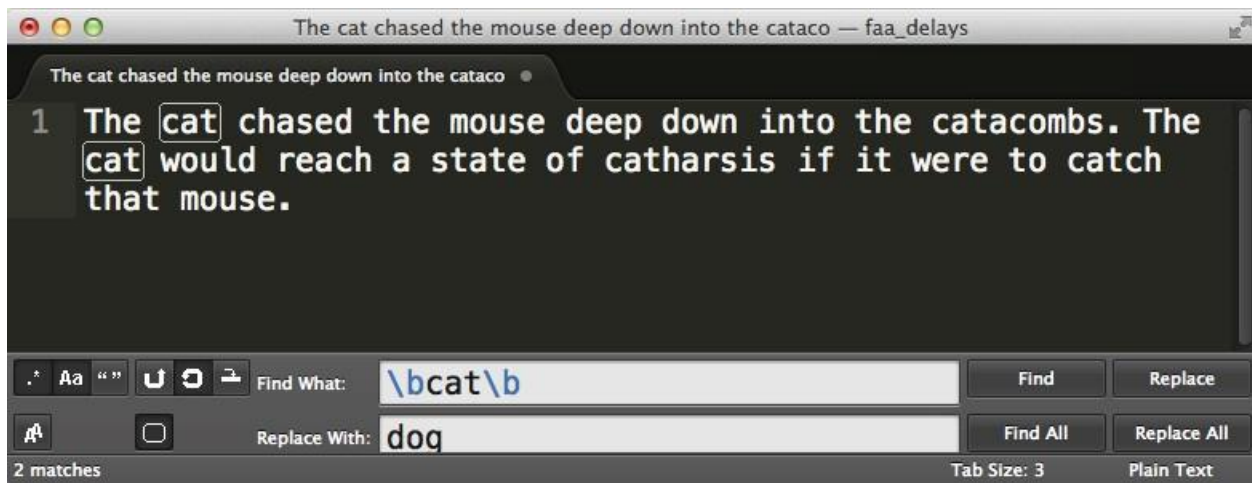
The cat chased the mouse deep down into the cataco — faa_delays

The cat chased the mouse deep down into the cataco

1 The cat chased the mouse deep down into the catacombs. The cat would reach a state of catharsis if it were to catch that mouse.

.* Aa “” Find What: \bcat\b Find Replace

Replace With: dog Find All Replace All

2 matches Tab Size: 3 Plain Text